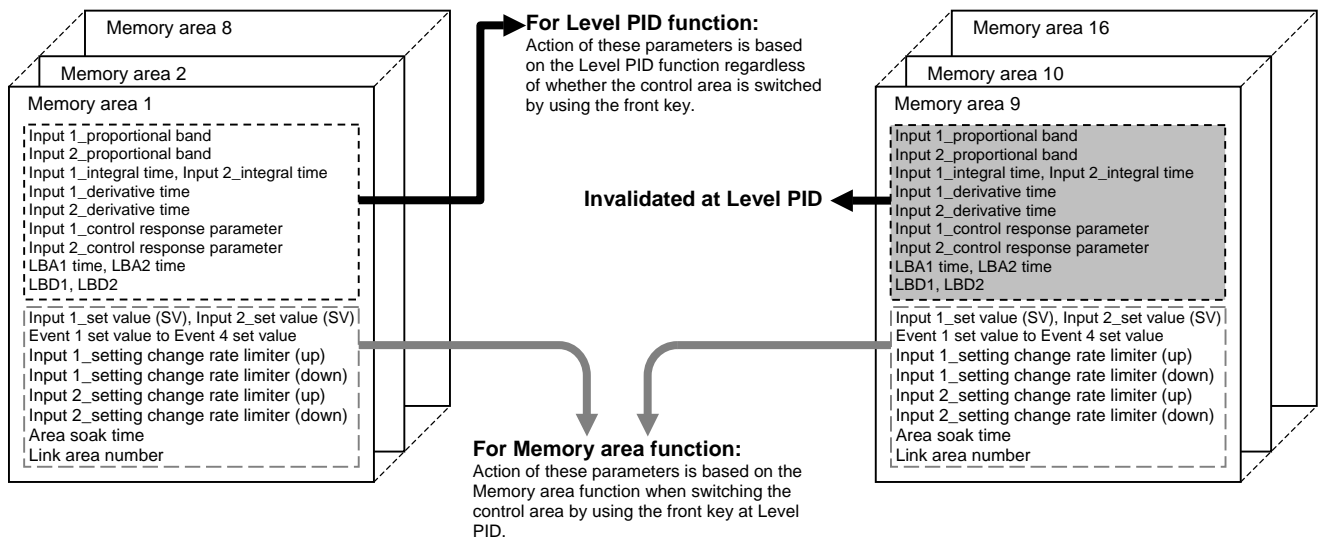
Memory area 8

Memory area 2

Memory area 1

Input 1_proportional band
Input 2_proportional band
Input 1_integral time, Input 2_integral time
Input 1_derivative time
Input 2_derivative time
Input 1_control response parameter
Input 2_control response parameter
LBA1 time, LBA2 time
LBD1, LBD2

Input 1_set value (SV), Input 2_set value (SV)
Event 1 set value to Event 4 set value
Input 1_setting change rate limiter (up)
Input 1_setting change rate limiter (down)
Input 2_setting change rate limiter (up)
Input 2_setting change rate limiter (down)
Area soak time
Link area number

**For Level PID function:**
Action of these parameters is based on the Level PID function regardless of whether the control area is switched by using the front key.

**Invalidated at Level PID**

Memory area 16

Memory area 10

Memory area 9

Input 1_proportional band
Input 2_proportional band
Input 1_integral time, Input 2_integral time
Input 1_derivative time
Input 2_derivative time
Input 1_control response parameter
Input 2_control response parameter
LBA1 time, LBA2 time
LBD1, LBD2

Input 1_set value (SV), Input 2_set value (SV)
Event 1 set value to Event 4 set value
Input 1_setting change rate limiter (up)
Input 1_setting change rate limiter (down)
Input 2_setting change rate limiter (up)
Input 2_setting change rate limiter (down)
Area soak time
Link area number

**For Memory area function:**
Action of these parameters is based on the Memory area function when switching the control area by using the front key at Level PID.